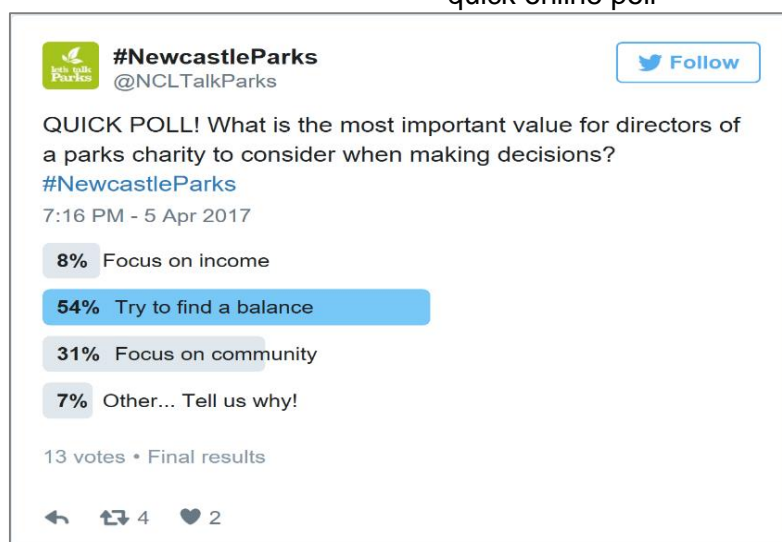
quick online poll

let's talk Parks

#NewcastleParks
@NCLTalkParks

Follow

QUICK POLL! What is the most important value for directors of a parks charity to consider when making decisions? #NewcastleParks

7:16 PM - 5 Apr 2017

8% Focus on income

54% Try to find a balance

31% Focus on community

7% Other... Tell us why!

13 votes • Final results

4 2